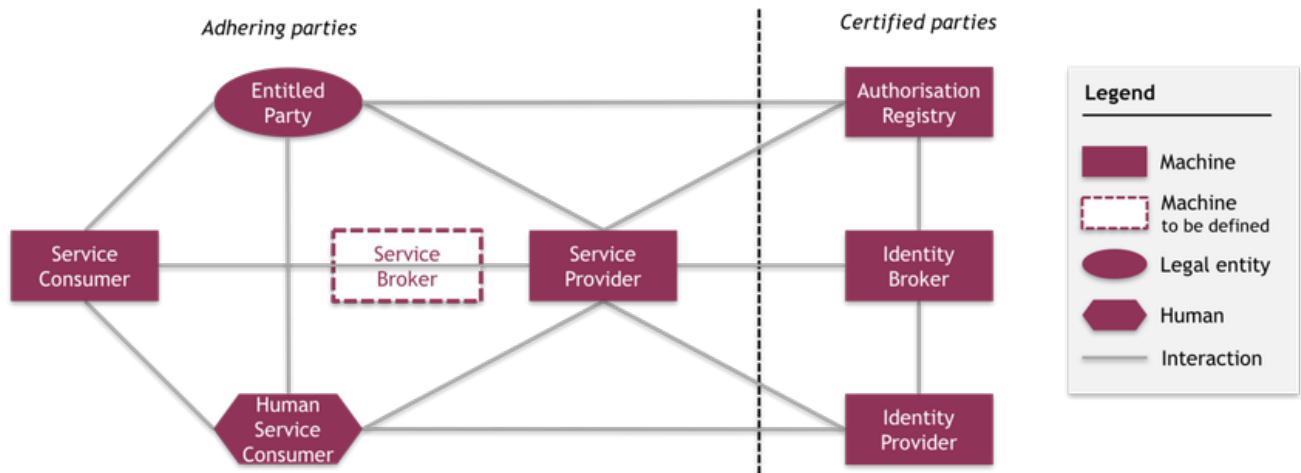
Adhering parties

Certified parties

Entitled Party

Authorisation Registry

Service Consumer

Service Broker

Service Provider

Identity Broker

Human Service Consumer

Identity Provider

Legend

Machine

Machine to be defined

Legal entity

Human

Interaction